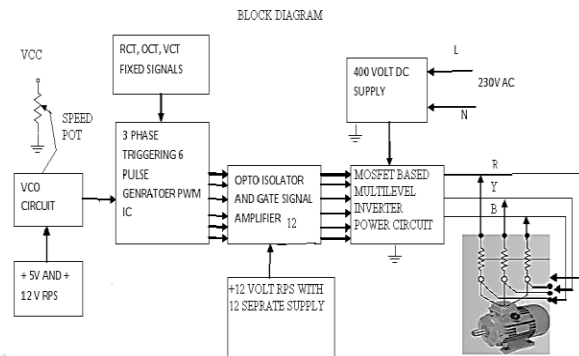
BLOCK DIAGRAM

VCC

SPEED POT

RCT, OCT, VCT FIXED SIGNALS

400 VOLT DC SUPPLY

L

230V AC

N

VCO CIRCUIT

3 PHASE TRIGGERING 6 PULSE GENRATOER PWM IC

OPTO ISOLATOR AND GATE SIGNAL AMPLIFIER 12

MOSFET BASED MULTILEVEL INVERTER POWER CIRCUIT

R

Y

B

+ 5V AND + 12 V RPS

+12 VOLT RPS WITH 12 SEPRATE SUPPLY